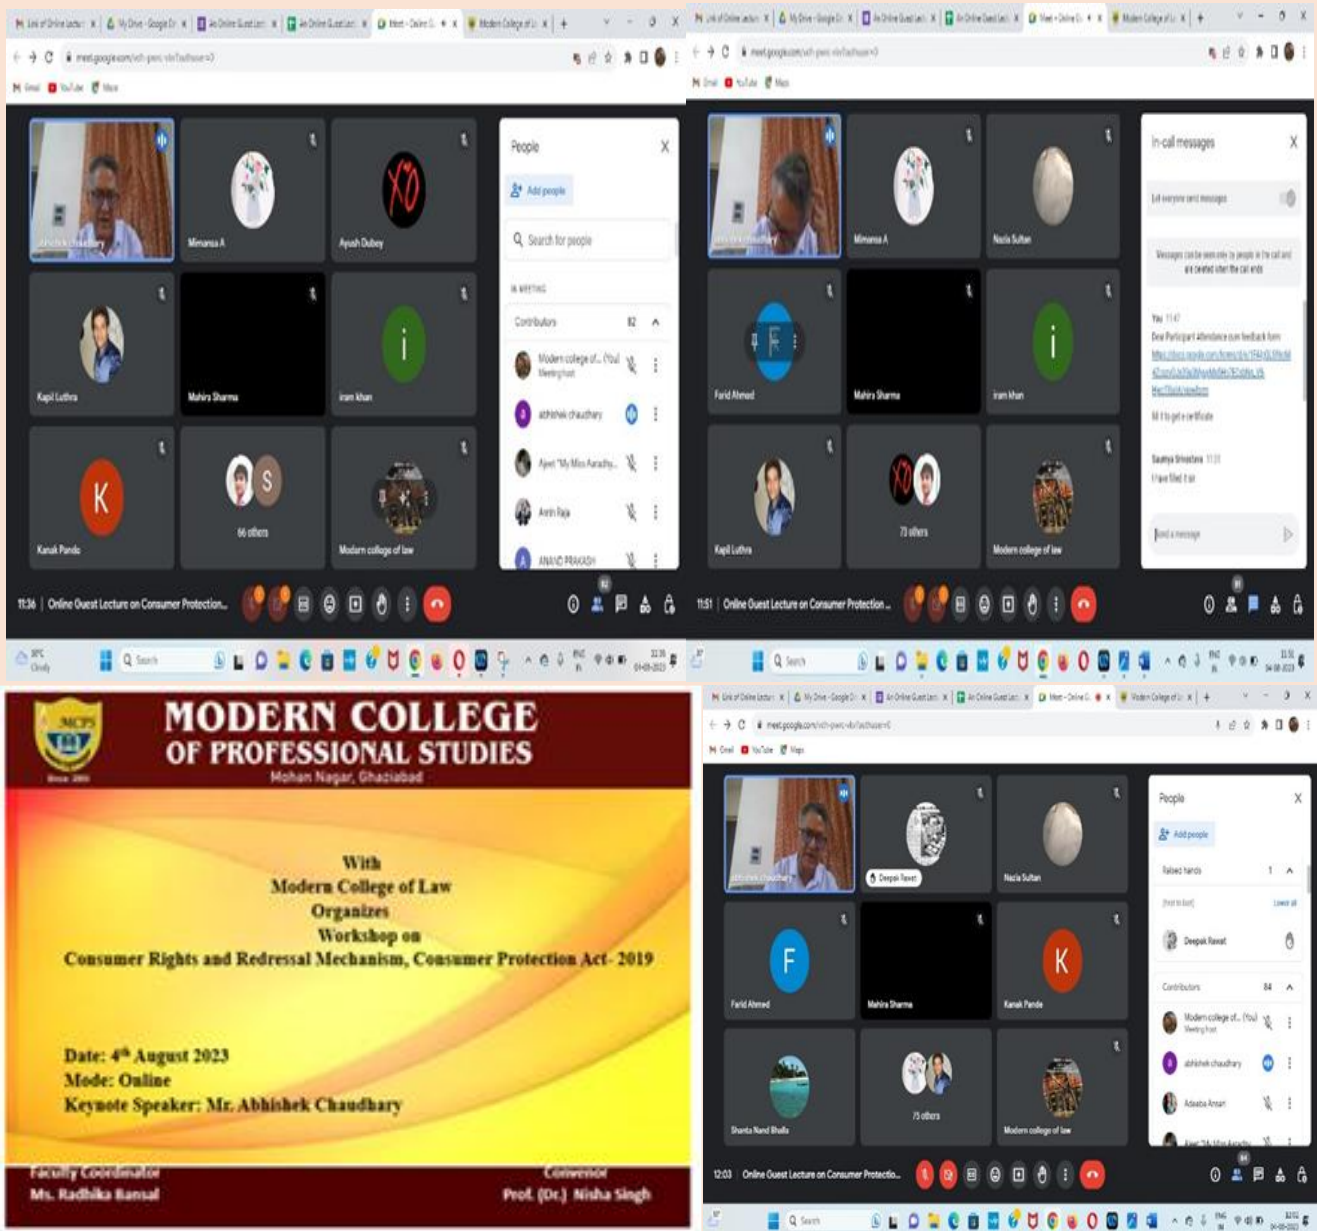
meet.google.com

Gmail YouTube Maps

Abhishek Chaudhary

Mimansa A

Ayush Dubey

Kapil Luthra

Mahira Sharma

iram khan

Kanak Pande

66 others

Modern college of law

People

Add people

Search for people

IN MEETING

Contributors 82

Modern college of... (You) Meeting host

abhishek chaudhary

Ajeet "My Miss Aaradhy...

Anin Raja

ANAND PRAKASH

11:36 | Online Guest Lecture on Consumer Protection...

Search

In-call messages

Let everyone send messages

Messages can be seen only to people in the call and are deleted when the call ends

You 11:47
Dear Participant Attendance cum feedback form

Fill it to get e certificate

Saumya Srivastava 11:51
I have filled it sir

Send a message

Abhishek Chaudhary

Mimansa A

Nazia Sultan

Farid Ahmed

Mahira Sharma

iram khan

Kapil Luthra

73 others

Modern college of law

11:51 | Online Guest Lecture on Consumer Protection...

MCPS

MODERN COLLEGE OF PROFESSIONAL STUDIES
Mohan Nagar, Ghaziabad

With
Modern College of Law
Organizes
Workshop on
Consumer Rights and Redressal Mechanism, Consumer Protection Act- 2019

Date: 4th August 2023
Mode: Online
Keynote Speaker: Mr. Abhishek Chaudhary

Faculty Coordinator
Ms. Radhika Bansal

Convenor
Prof. (Dr.) Nisha Singh

People

Add people

Raised hands 1

Deepak Rawat

Contributors 84

Modern college of... (You) Meeting host

abhishek chaudhary

Abhishek Chaudhary

Deepak Rawat

Nazia Sultan

Farid Ahmed

Mahira Sharma

Kanak Pande

Shanta Nand Bhalla

75 others

Modern college of law

12:03 | Online Guest Lecture on Consumer Protectio...

Search